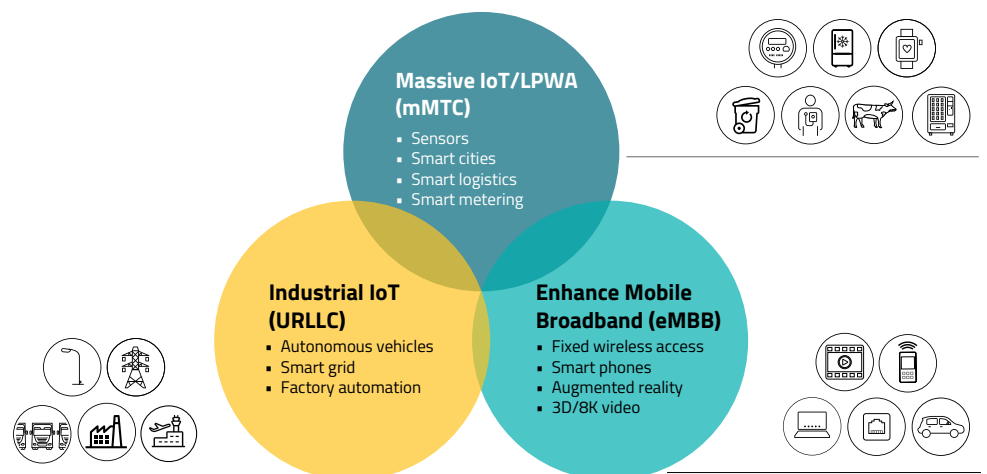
Massive IoT/LPWA (mMTC)

- Sensors
- Smart cities
- Smart logistics
- Smart metering

Industrial IoT (URLLC)

- Autonomous vehicles
- Smart grid
- Factory automation

Enhance Mobile Broadband (eMBB)

- Fixed wireless access
- Smart phones
- Augmented reality
- 3D/8K video